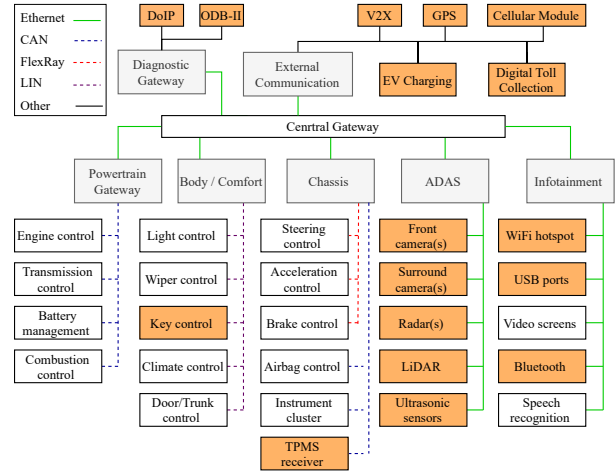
Ethernet
CAN
FlexRay
LIN
Other

DoIP
ODB-II
V2X
GPS
Cellular Module

Diagnostic Gateway
External Communication
EV Charging
Digital Toll Collection

Cenrtral Gateway

Powertrain Gateway
Body / Comfort
Chassis
ADAS
Infotainment

Engine control
Transmission control
Battery management
Combustion control

Light control
Wiper control
Key control
Climate control
Door/Trunk control

Steering control
Acceleration control
Brake control
Airbag control
Instrument cluster
TPMS receiver

Front camera(s)
Surround camera(s)
Radar(s)
LiDAR
Ultrasonic sensors

WiFi hotspot
USB ports
Video screens
Bluetooth
Speech recognition